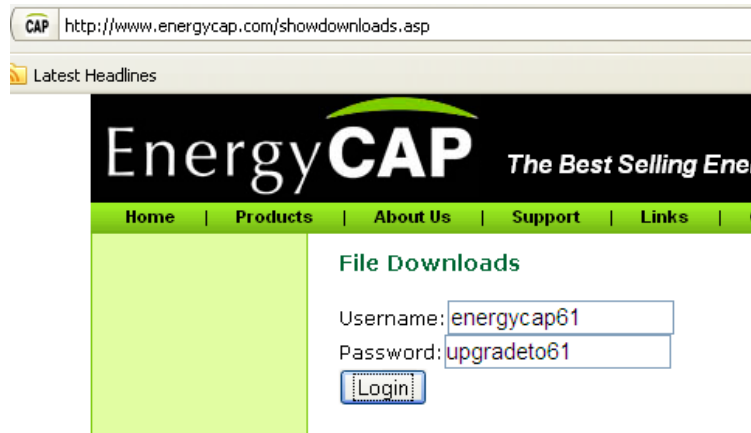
CAP http://www.energycap.com/showdownloads.asp

Latest Headlines

EnergyCAP The Best Selling Ene

Home | Products | About Us | Support | Links |

File Downloads

Username: energycap61
Password: upgradeto61
Login